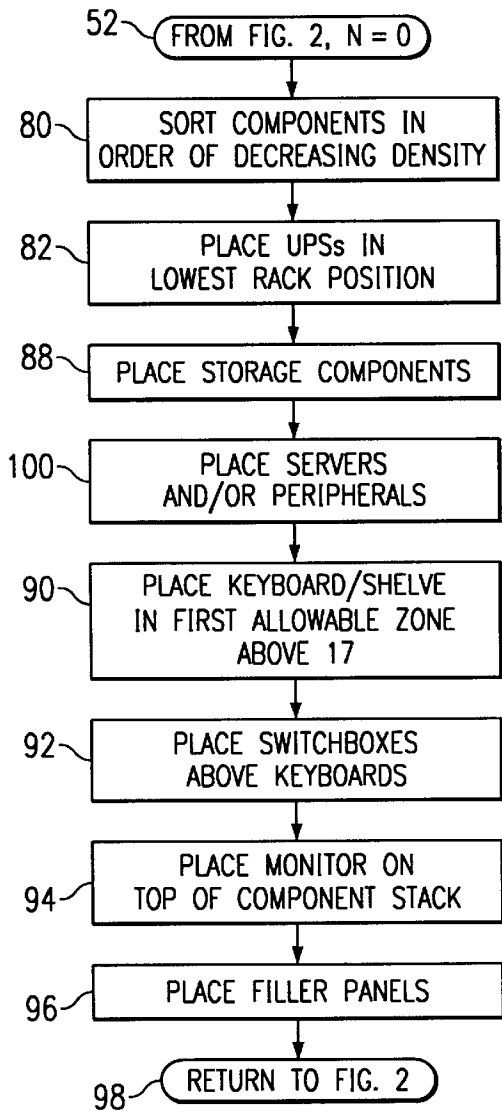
52 FROM FIG. 2, N = 0

80 SORT COMPONENTS IN ORDER OF DECREASING DENSITY

82 PLACE UPSs IN LOWEST RACK POSITION

88 PLACE STORAGE COMPONENTS

100 PLACE SERVERS AND/OR PERIPHERALS

90 PLACE KEYBOARD/SHELVE IN FIRST ALLOWABLE ZONE ABOVE 17

92 PLACE SWITCHBOXES ABOVE KEYBOARDS

94 PLACE MONITOR ON TOP OF COMPONENT STACK

96 PLACE FILLER PANELS

98 RETURN TO FIG. 2